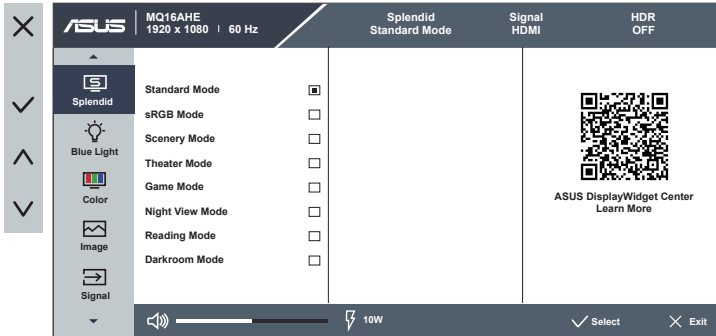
ASUS MQ16AHE
1920 x 1080 | 60 Hz

Splendid
Standard Mode

Signal
HDMI

HDR
OFF

Splendid
Blue Light
Color
Image
Signal

Standard Mode
sRGB Mode
Scenery Mode
Theater Mode
Game Mode
Night View Mode
Reading Mode
Darkroom Mode

ASUS DisplayWidget Center
Learn More

10W

Select
Exit